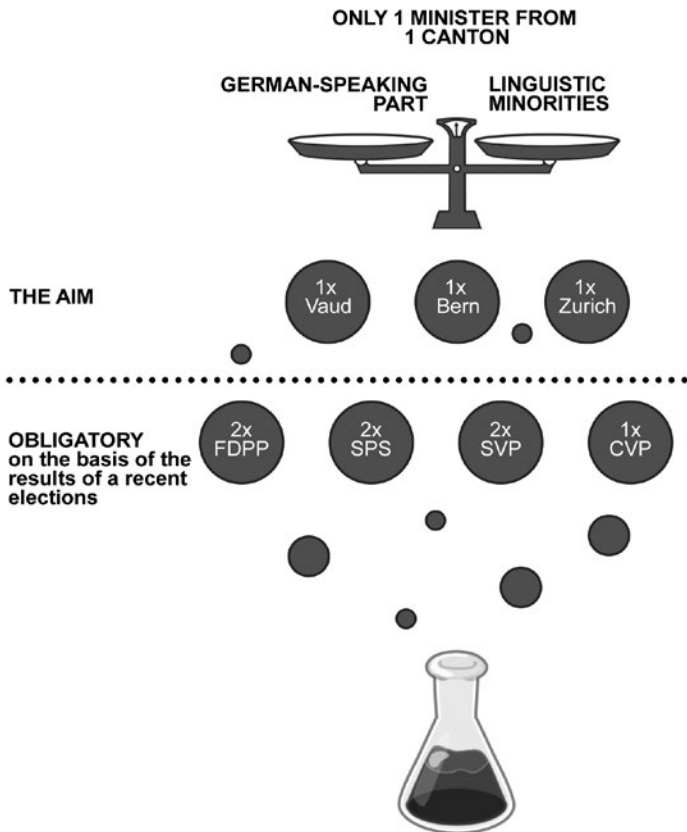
ONLY 1 MINISTER FROM 1 CANTON

GERMAN-SPEAKING PART

LINGUISTIC MINORITIES

THE AIM

1x Vaud

1x Bern

1x Zurich

OBLIGATORY on the basis of the results of a recent elections

2x FDPP

2x SPS

2x SVP

1x CVP